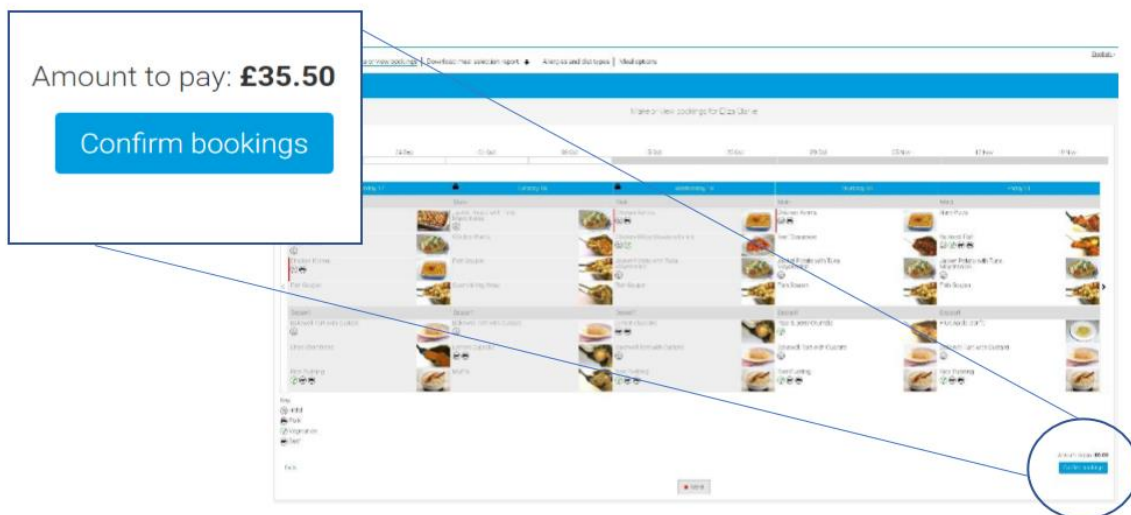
Amount to pay: **£35.50**

Confirm bookings

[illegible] view bookings | Download meal selection report | Allergies and diet types | Meal options

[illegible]

Make or view bookings for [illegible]

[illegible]

Main | Main | Main | Main | Main

Chicken Korma | Fish Goujon | Chicken Korma | Chicken Korma | Ham Pasta

Fish Goujon | Fish Goujon | Fish Goujon | Fish Goujon | Fish Goujon

Dessert | Dessert | Dessert | Dessert | Dessert

Rice Pudding | Muffin | Rice Pudding | Rice Pudding | Rice Pudding

Key
Halal
Pork
Vegetarian
Beef

Back

Amount to pay: £0.00
Confirm bookings